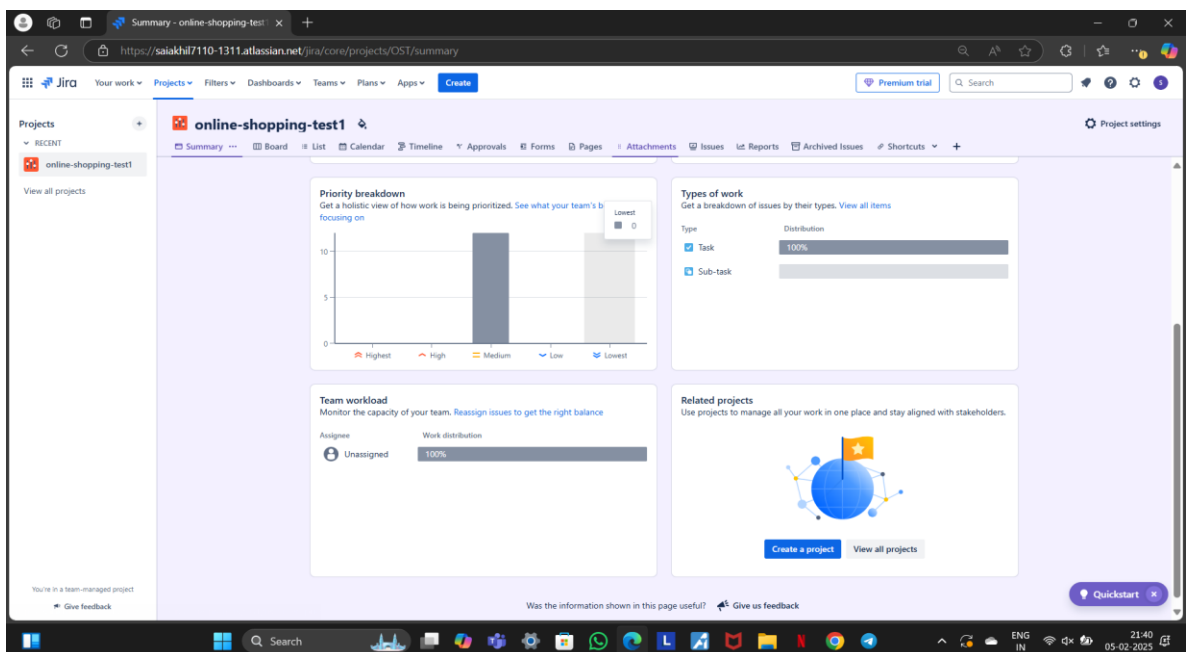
Summary - online-shopping-test1
https://saiakhil7110-1311.atlassian.net/jira/core/projects/OST/summary

Jira Your work Projects Filters Dashboards Teams Plans Apps Create
Premium trial Search

Projects
RECENT
online-shopping-test1
View all projects

online-shopping-test1
Project settings
Summary Board List Calendar Timeline Approvals Forms Pages Attachments Issues Reports Archived Issues Shortcuts +

Priority breakdown
Get a holistic view of how work is being prioritized. See what your team's b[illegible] focusing on
Lowest
0
10
5
0
Highest High Medium Low Lowest

Types of work
Get a breakdown of issues by their types. View all items
Type Distribution
Task 100%
Sub-task

Team workload
Monitor the capacity of your team. Reassign issues to get the right balance
Assignee Work distribution
Unassigned 100%

Related projects
Use projects to manage all your work in one place and stay aligned with stakeholders.
Create a project View all projects

You're in a team-managed project
Give feedback

Was the information shown in this page useful? Give us feedback

Quickstart

Search
ENG IN
21:40
05-02-2025